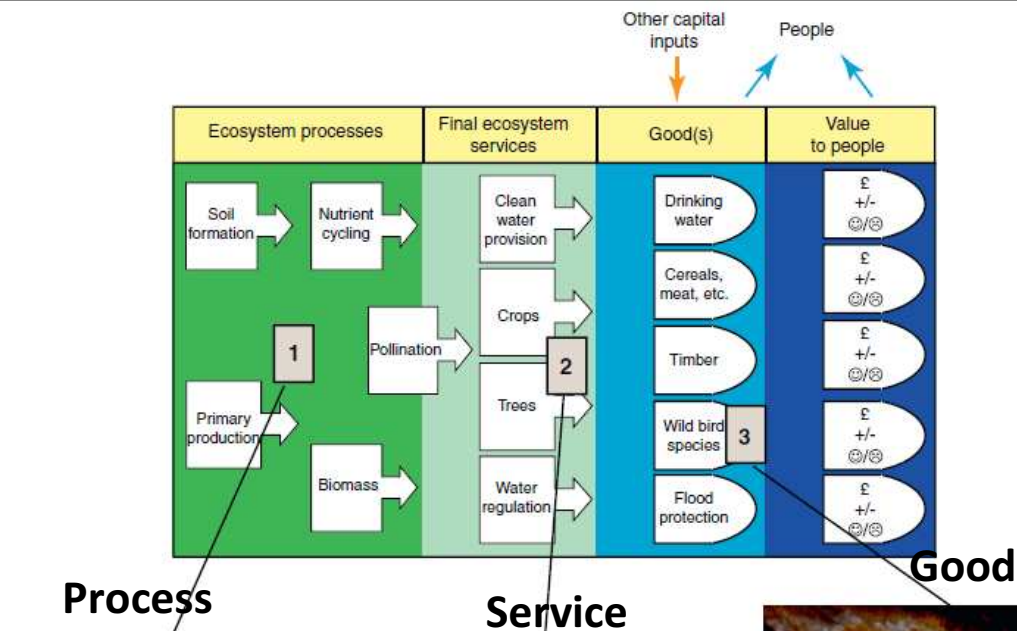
Other capital inputs

People

| Ecosystem processes | Final ecosystem services | Good(s) | Value to people |
|---|---|---|---|

Soil formation

Nutrient cycling

Primary production

Biomass

1

Pollination

Clean water provision

Crops

Trees

Water regulation

2

Drinking water

Cereals, meat, etc.

Timber

Wild bird species

Flood protection

3

£ +/- ☺/☹

£ +/- ☺/☹

£ +/- ☺/☹

£ +/- ☺/☹

£ +/- ☺/☹

Process

Service

Good